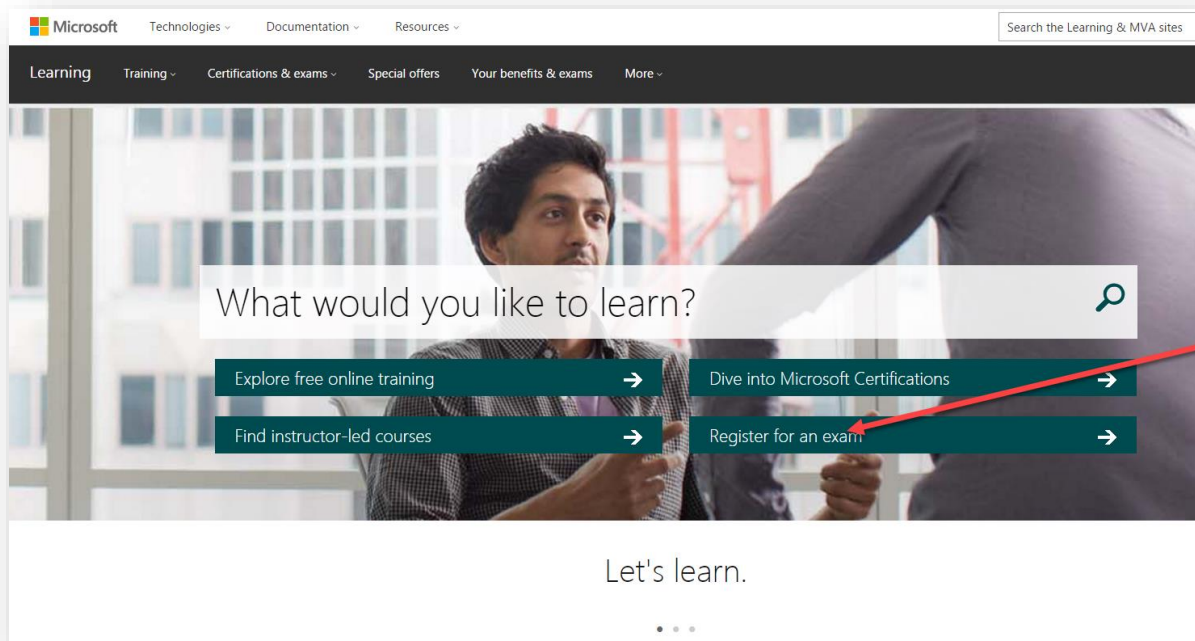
Microsoft Technologies Documentation Resources

Search the Learning & MVA sites

Learning Training Certifications & exams Special offers Your benefits & exams More

What would you like to learn?

Explore free online training →

Dive into Microsoft Certifications →

Find instructor-led courses →

Register for an exam →

Let's learn.